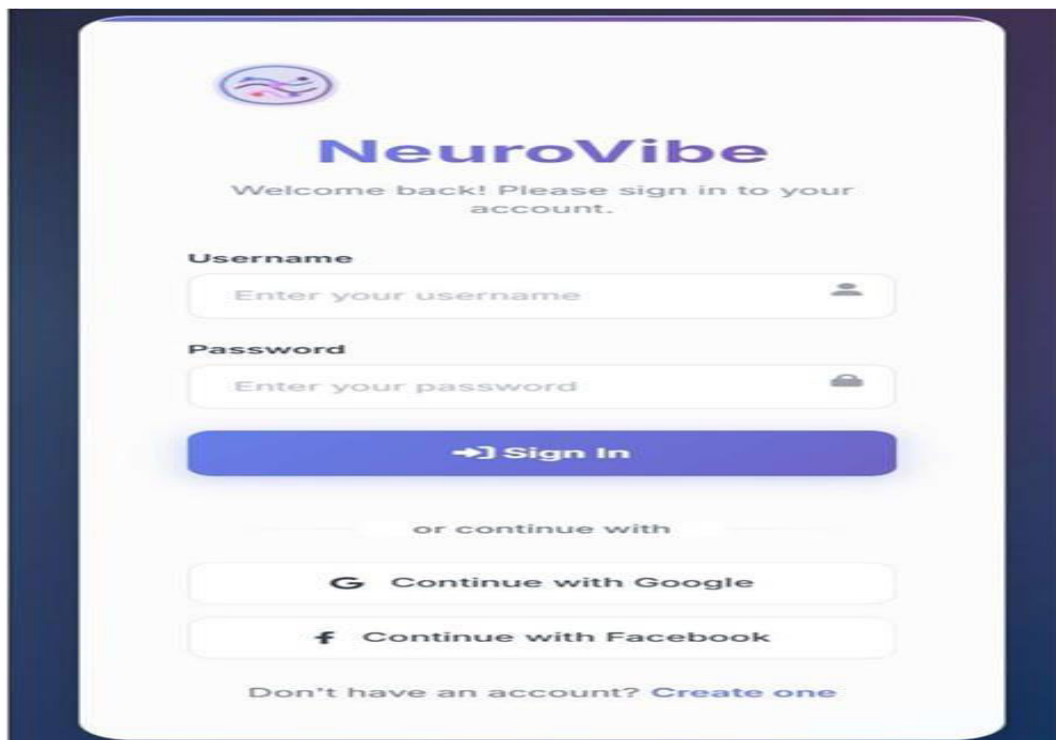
NeuroVibe

Welcome back! Please sign in to your account.

Username

Enter your username

Password

Enter your password

Sign In

or continue with

G Continue with Google

f Continue with Facebook

Don't have an account? Create one